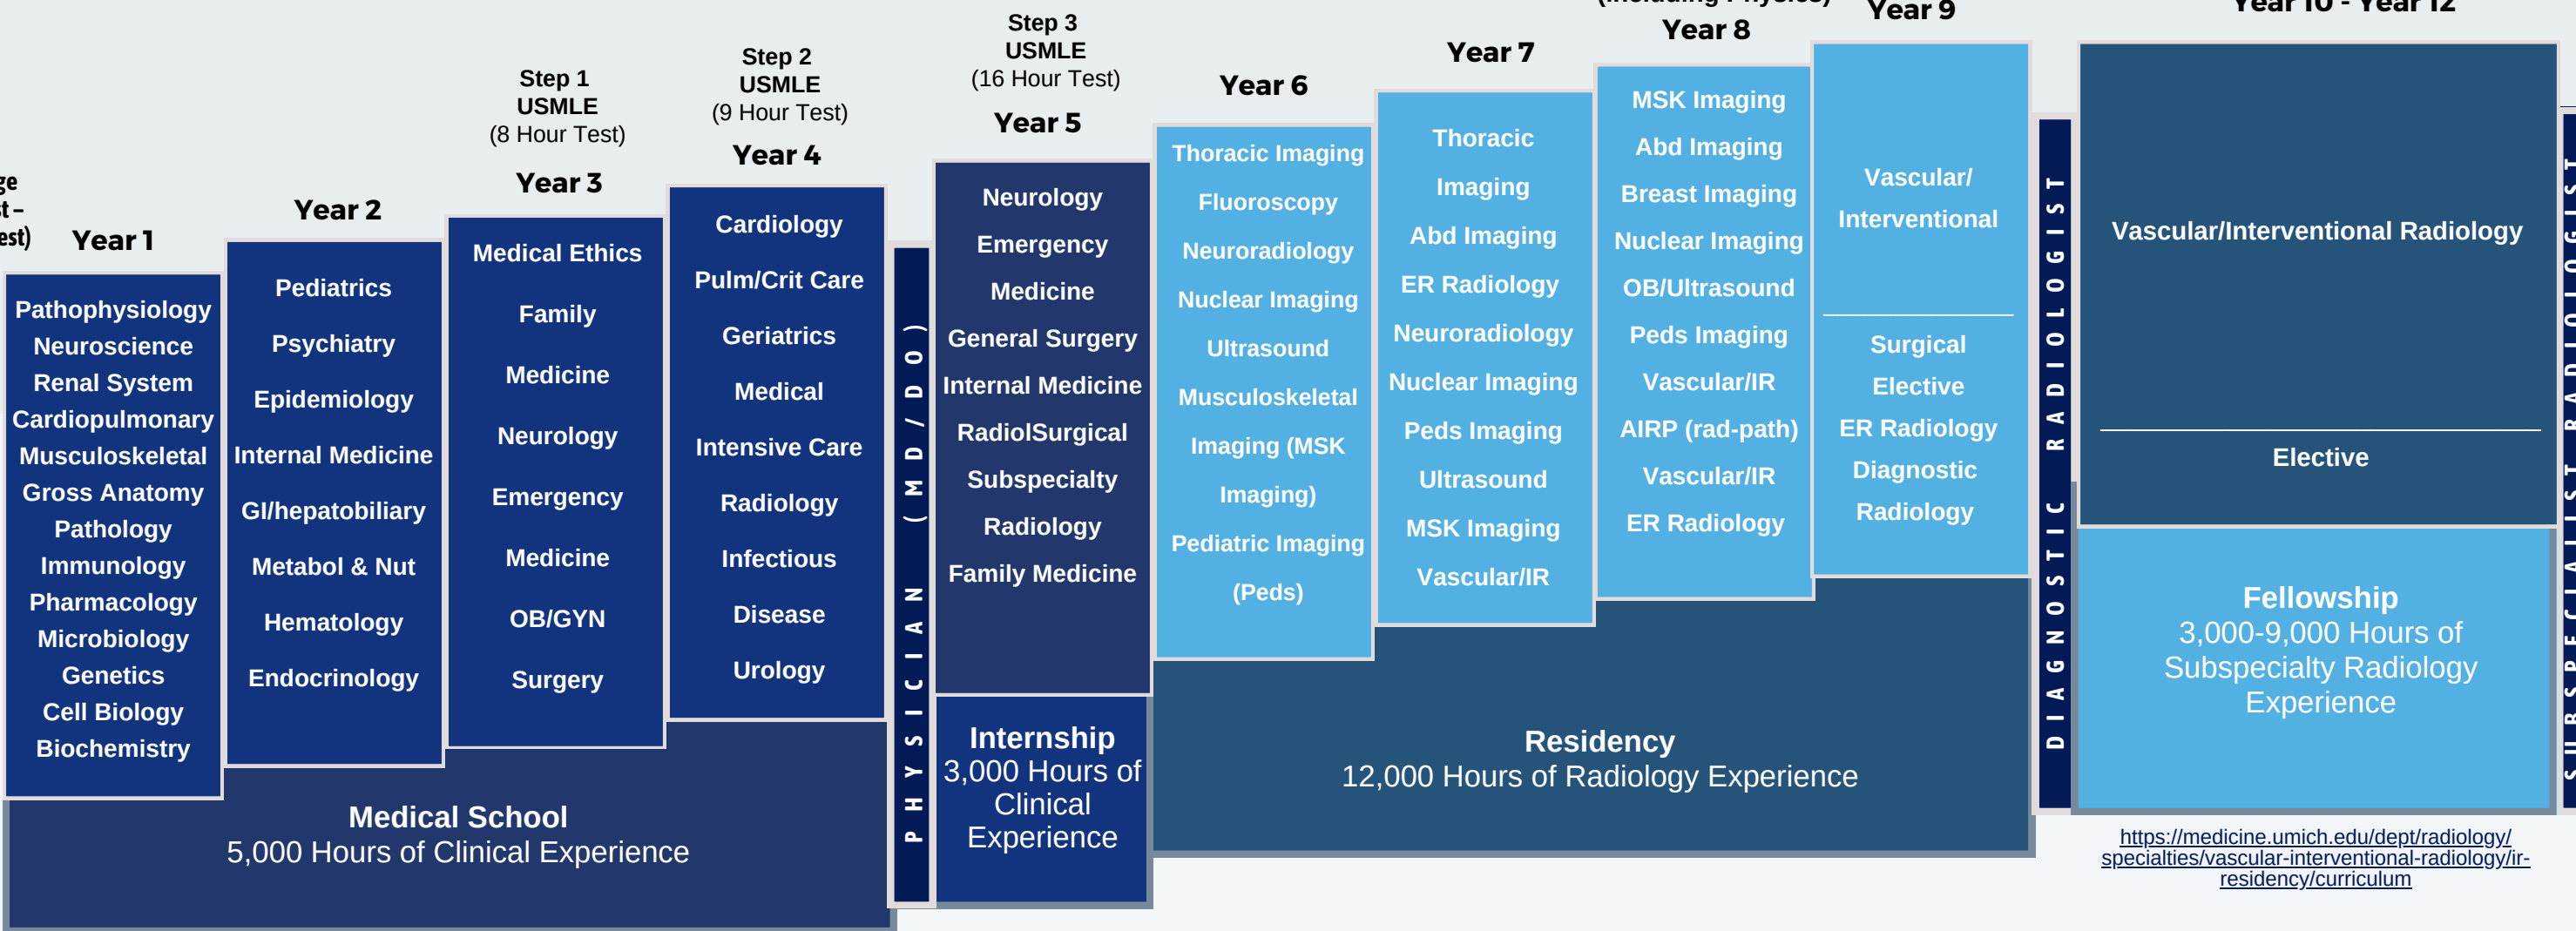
ge
t –
est)

Year 1

Pathophysiology
Neuroscience
Renal System
Cardiopulmonary
Musculoskeletal
Gross Anatomy
Pathology
Immunology
Pharmacology
Microbiology
Genetics
Cell Biology
Biochemistry

Year 2

Pediatrics
Psychiatry
Epidemiology
Internal Medicine
GI/hepatobiliary
Metabol & Nut
Hematology
Endocrinology

Step 1
USMLE
(8 Hour Test)

Year 3

Medical Ethics
Family
Medicine
Neurology
Emergency
Medicine
OB/GYN
Surgery

Step 2
USMLE
(9 Hour Test)

Year 4

Cardiology
Pulm/Crit Care
Geriatrics
Medical
Intensive Care
Radiology
Infectious
Disease
Urology

Medical School
5,000 Hours of Clinical Experience

PHYSICIAN (MD/DO)

Step 3
USMLE
(16 Hour Test)

Year 5

Neurology
Emergency
Medicine
General Surgery
Internal Medicine
RadiolSurgical
Subspecialty
Radiology
Family Medicine

Internship
3,000 Hours of Clinical Experience

Year 6

Thoracic Imaging
Fluoroscopy
Neuroradiology
Nuclear Imaging
Ultrasound
Musculoskeletal
Imaging (MSK
Imaging)
Pediatric Imaging
(Peds)

Year 7

Thoracic
Imaging
Abd Imaging
ER Radiology
Neuroradiology
Nuclear Imaging
Peds Imaging
Ultrasound
MSK Imaging
Vascular/IR

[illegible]
Year 8

MSK Imaging
Abd Imaging
Breast Imaging
Nuclear Imaging
OB/Ultrasound
Peds Imaging
Vascular/IR
AIRP (rad-path)
Vascular/IR
ER Radiology

Year 9

Vascular/
Interventional

Surgical
Elective
ER Radiology
Diagnostic
Radiology

Residency
12,000 Hours of Radiology Experience

DIAGNOSTIC RADIOLOGIST

Year 10 - Year 12

Vascular/Interventional Radiology

Elective

Fellowship
3,000-9,000 Hours of Subspecialty Radiology Experience

SUBSPECIALIST RADIOLOGIST

https://medicine.umich.edu/dept/radiology/specialties/vascular-interventional-radiology/ir-residency/curriculum